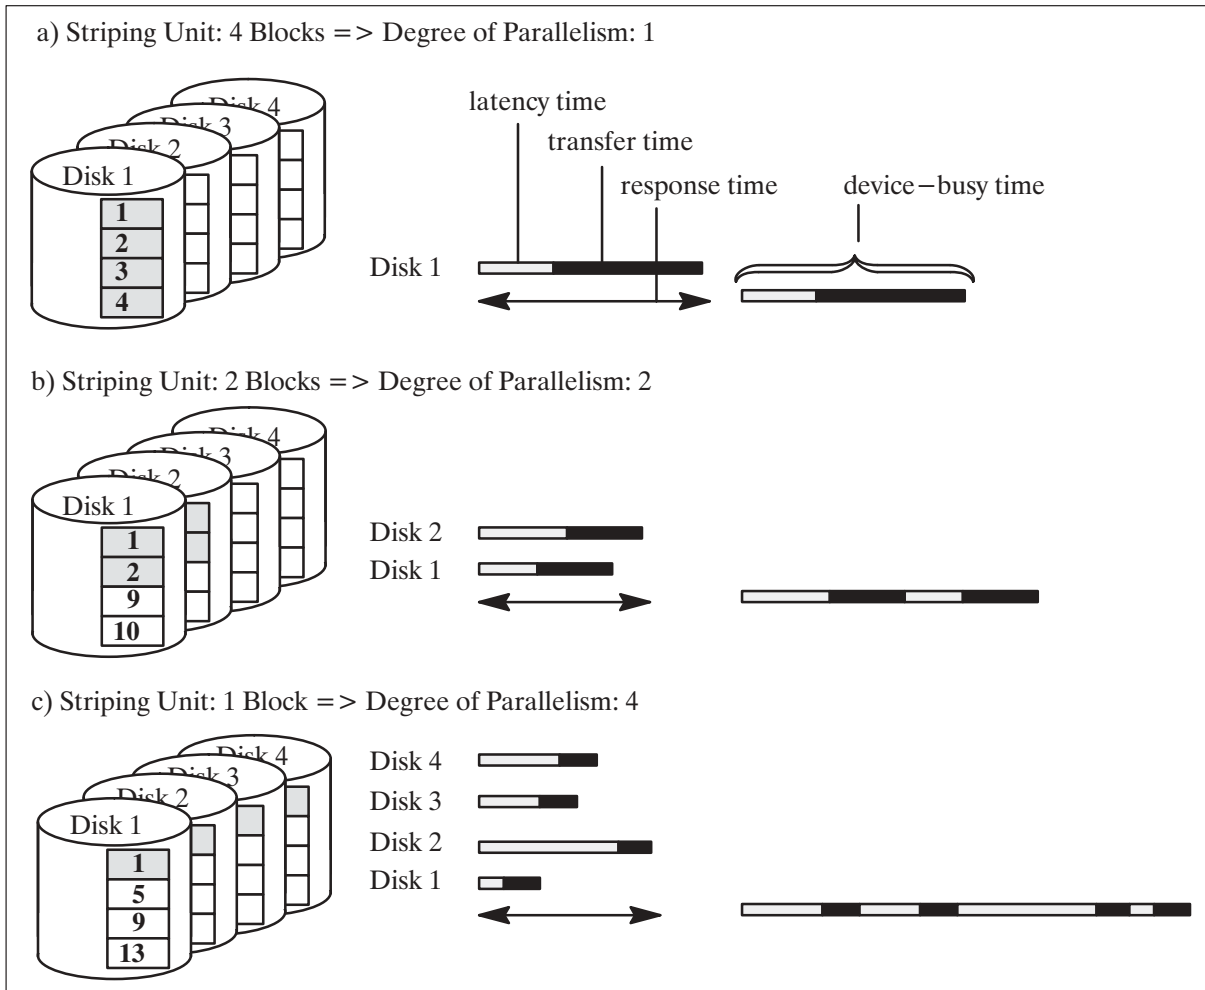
a) Striping Unit: 4 Blocks => Degree of Parallelism: 1

Disk 4
Disk 3
Disk 2
Disk 1
1
2
3
4

latency time
transfer time
response time
device−busy time

Disk 1

b) Striping Unit: 2 Blocks => Degree of Parallelism: 2

Disk 4
Disk 3
Disk 2
Disk 1
1
2
9
10

Disk 2
Disk 1

c) Striping Unit: 1 Block => Degree of Parallelism: 4

Disk 4
Disk 3
Disk 2
Disk 1
1
5
9
13

Disk 4
Disk 3
Disk 2
Disk 1